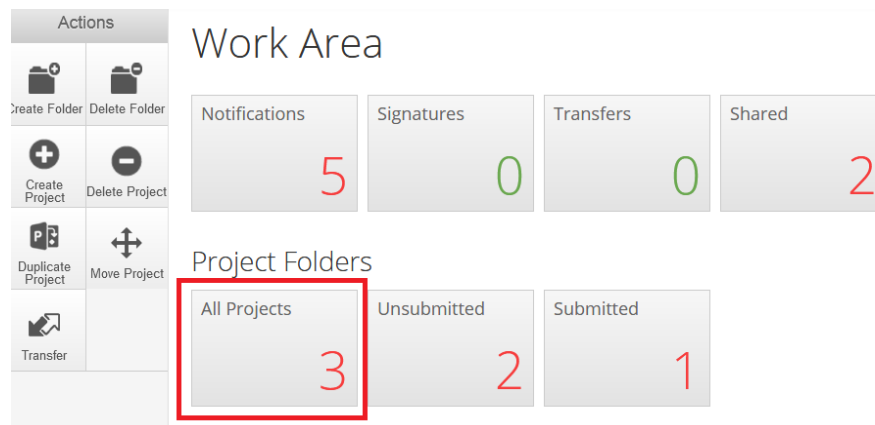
Actions

Create Folder

Delete Folder

Create Project

Delete Project

Duplicate Project

Move Project

Transfer

Work Area

Notifications
5

Signatures
0

Transfers
0

Shared
2

Project Folders

All Projects
3

Unsubmitted
2

Submitted
1